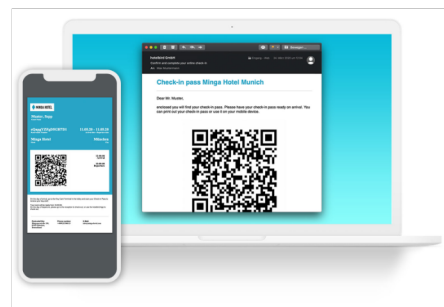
Check-in pass Minga Hotel Munich

Dear Mr. Mustermann,

enclosed you will find your check-in pass. Please have your check-in pass ready on arrival. You can print out your check-in pass or use it on your mobile device.

Minga Hotel

München